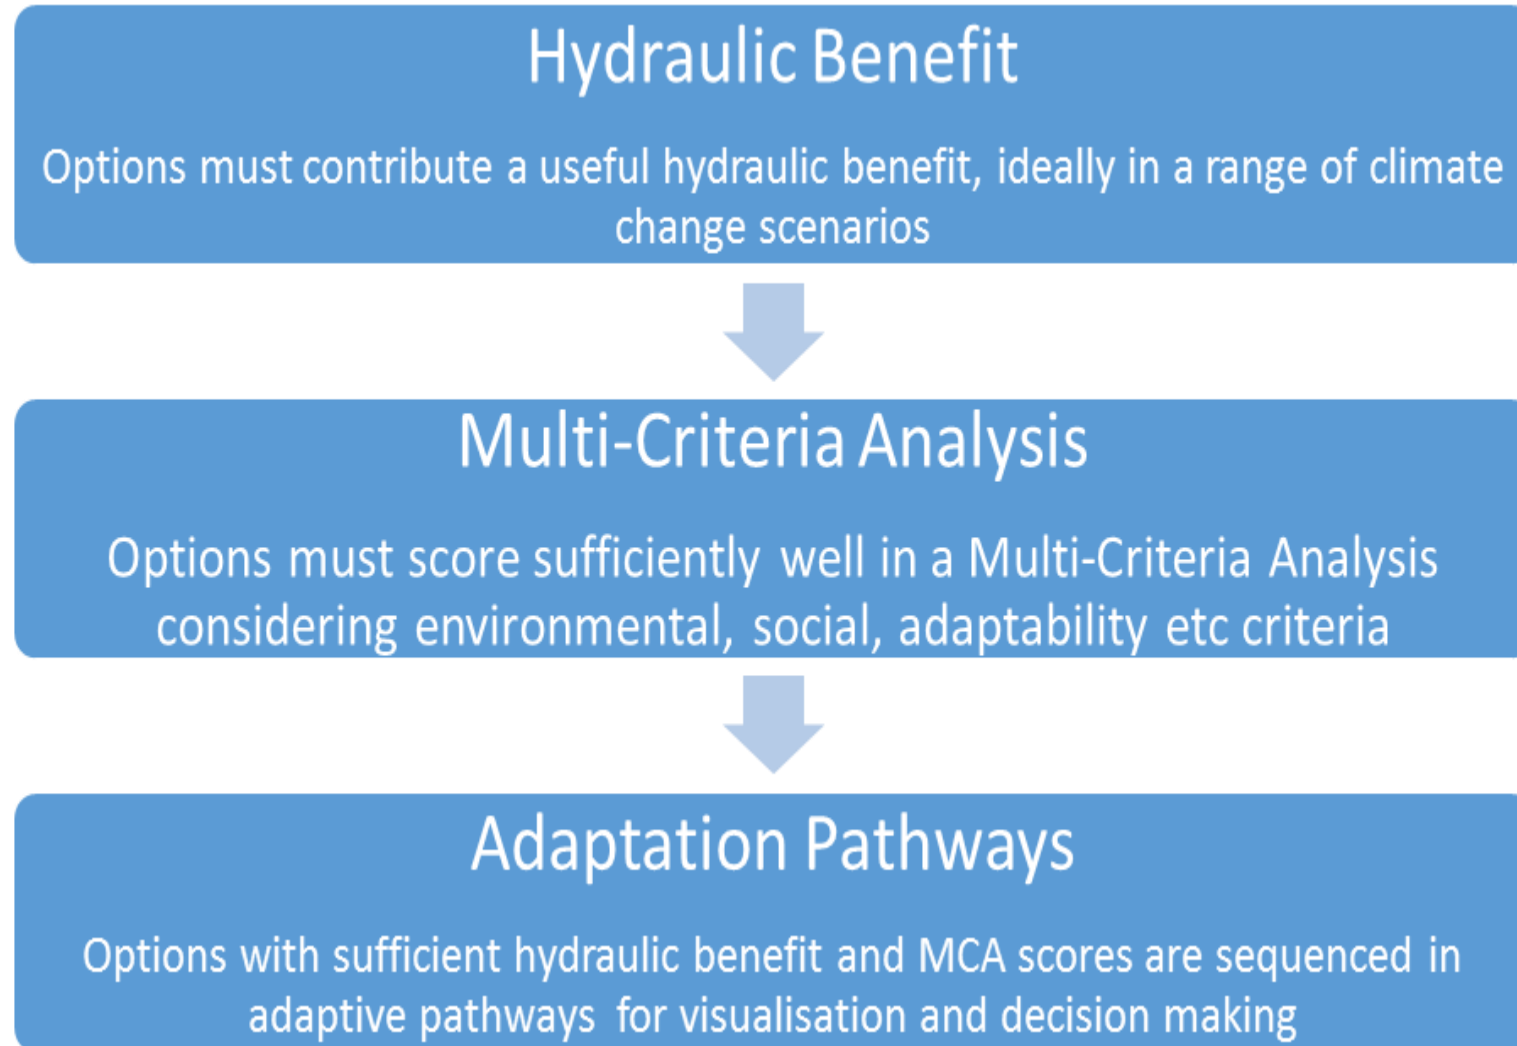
Hydraulic Benefit

Options must contribute a useful hydraulic benefit, ideally in a range of climate change scenarios

Multi-Criteria Analysis

Options must score sufficiently well in a Multi-Criteria Analysis considering environmental, social, adaptability etc criteria

Adaptation Pathways

Options with sufficient hydraulic benefit and MCA scores are sequenced in adaptive pathways for visualisation and decision making